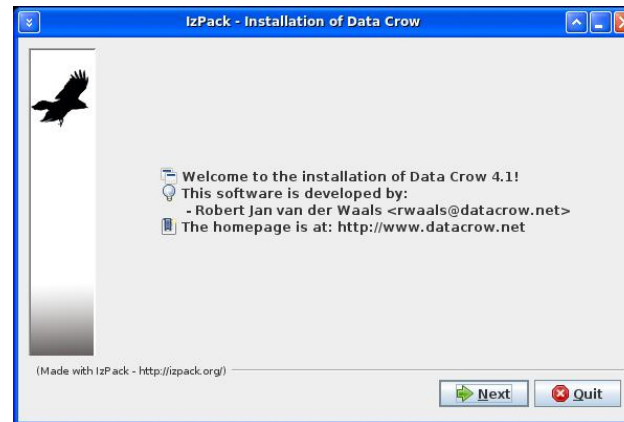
IzPack - Installation of Data Crow

Welcome to the installation of Data Crow 4.1!
This software is developed by:
- Robert Jan van der Waals <rwaals@datacrow.net>
The homepage is at: http://www.datacrow.net

(Made with IzPack - http://izpack.org/)

Next
Quit